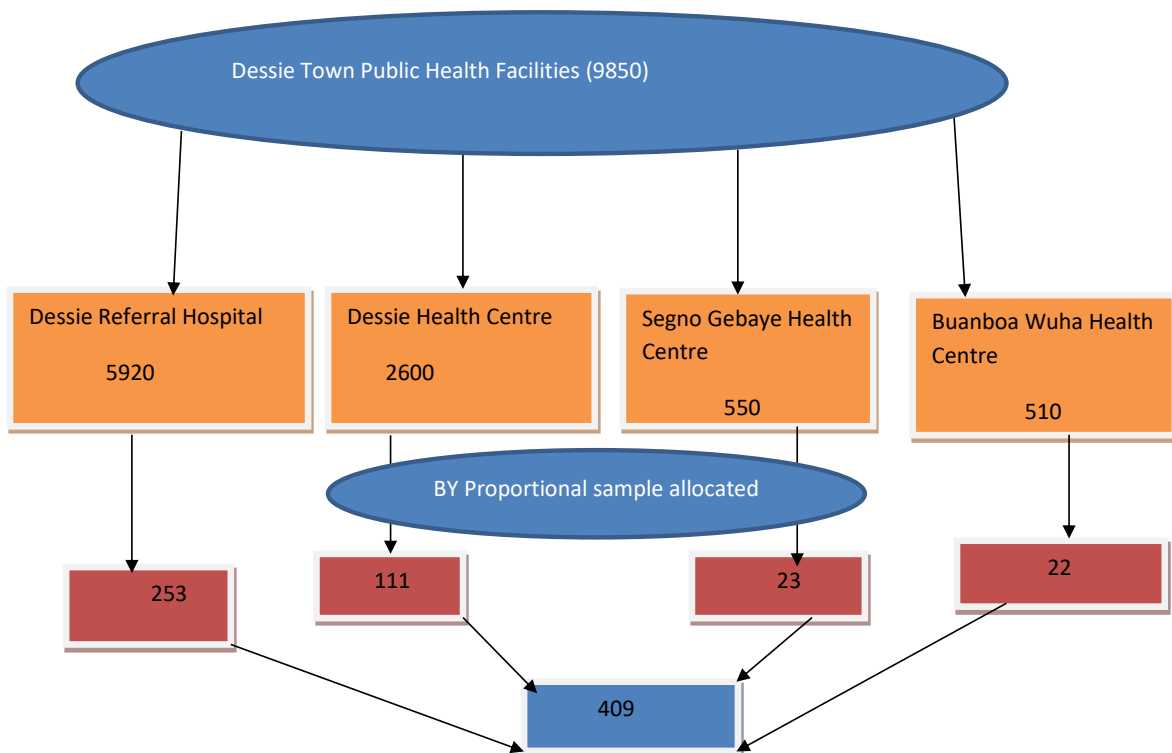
Dessie Town Public Health Facilities (9850)

Dessie Referral Hospital

5920

Dessie Health Centre

2600

Segno Gebaye Health Centre

550

Buanboa Wuha Health Centre

510

BY Proportional sample allocated

253

111

23

22

409